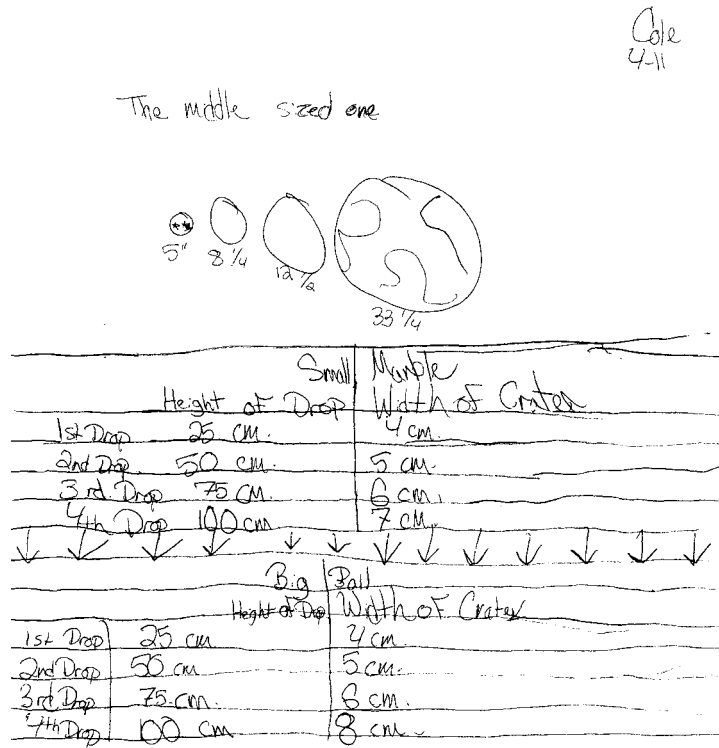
Cole
4-11

The middle sized one

5" $8\frac{1}{4}$ $12\frac{1}{2}$ $33\frac{1}{4}$

| | Small Height of Drop | Marble Width of Crater |
|---|---|---|
| 1st Drop | 25 cm. | 4 cm. |
| 2nd Drop | 50 cm. | 5 cm. |
| 3rd Drop | 75 cm. | 6 cm. |
| 4th Drop | 100 cm | 7 cm. |

| | Big Height of Drop | Ball Width of Crater |
|---|---|---|
| 1st Drop | 25 cm. | 4 cm. |
| 2nd Drop | 50 cm | 5 cm. |
| 3rd Drop | 75 cm. | 6 cm. |
| 4th Drop | 100 cm | 8 cm. |